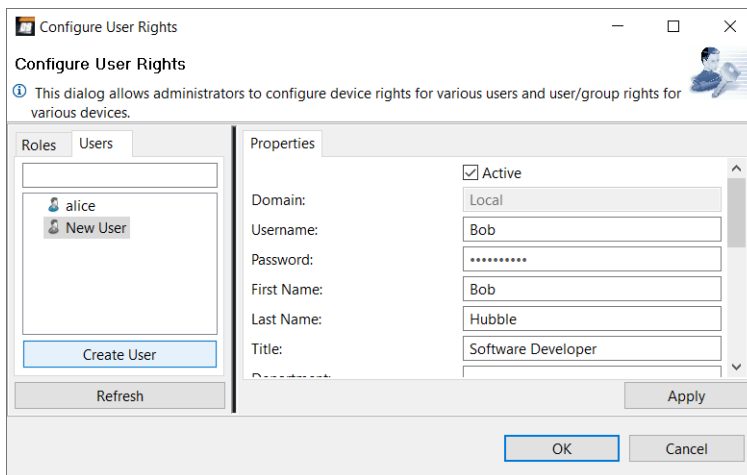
Configure User Rights

Configure User Rights

This dialog allows administrators to configure device rights for various users and user/group rights for various devices.

Roles Users

alice
New User

Create User

Refresh

Properties

Active

Domain: Local

Username: Bob

Password: ••••••••••

First Name: Bob

Last Name: Hubble

Title: Software Developer

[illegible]

Apply

OK Cancel